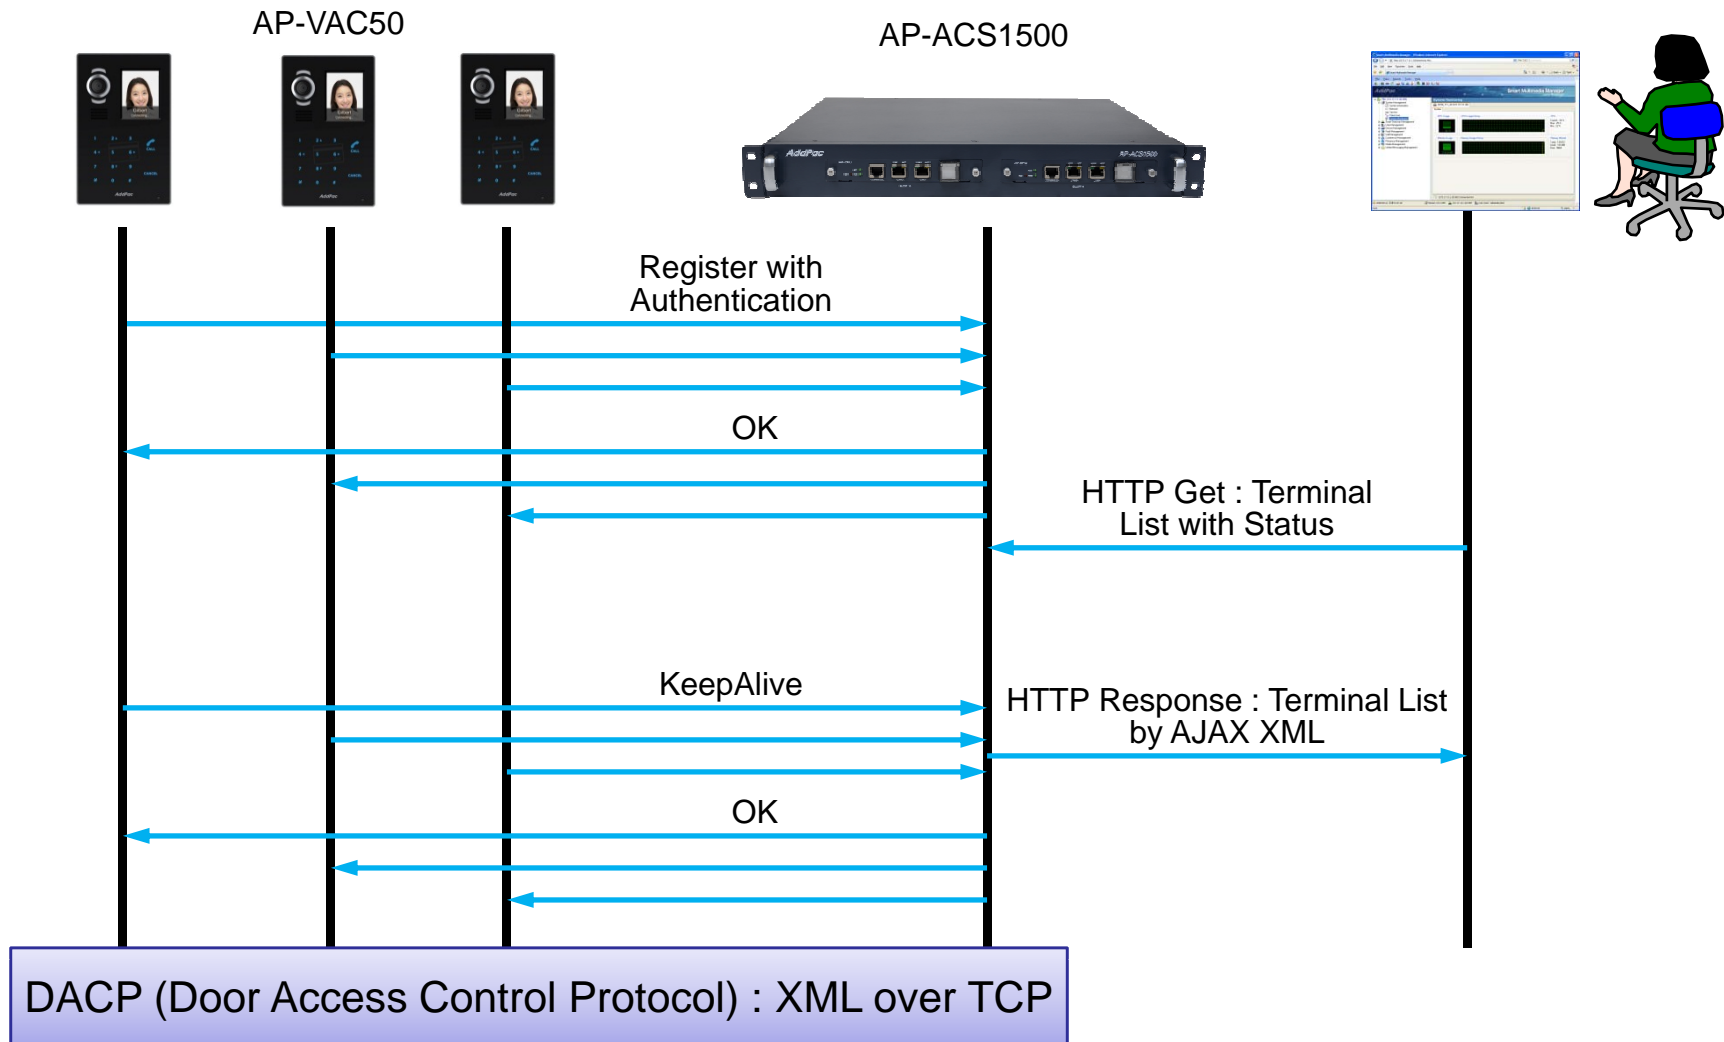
AP-VAC50

AP-ACS1500

AddPac

AP-ACS1500

Register with Authentication

OK

HTTP Get : Terminal List with Status

KeepAlive

HTTP Response : Terminal List by AJAX XML

OK

DACP (Door Access Control Protocol) : XML over TCP